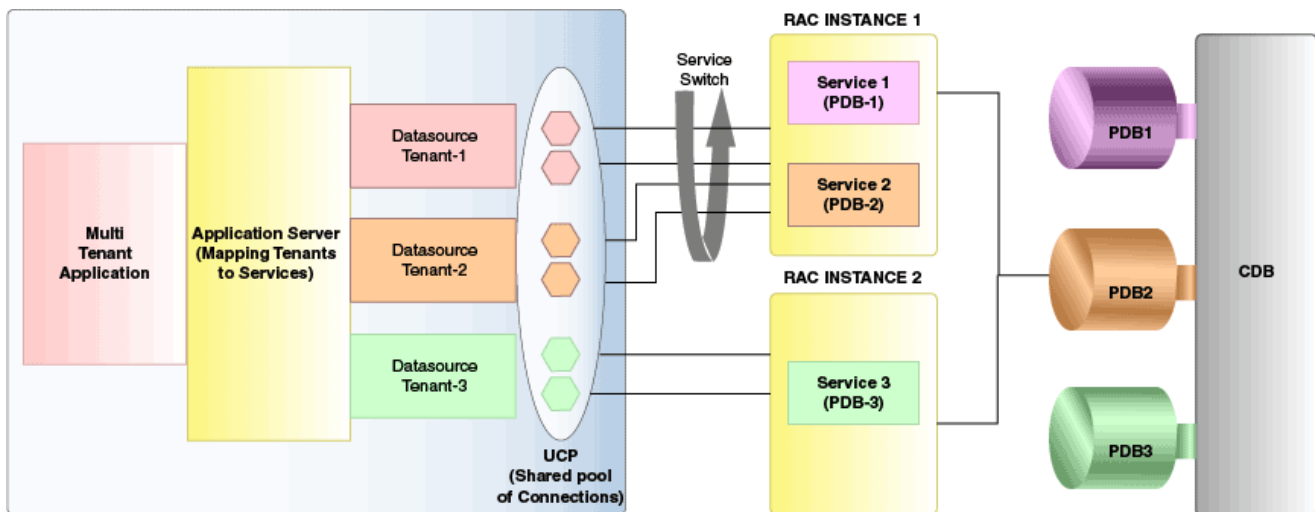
Multi Tenant Application

Application Server (Mapping Tenants to Services)

Datasource Tenant-1

Datasource Tenant-2

Datasource Tenant-3

UCP (Shared pool of Connections)

Service Switch

RAC INSTANCE 1

Service 1 (PDB-1)

Service 2 (PDB-2)

RAC INSTANCE 2

Service 3 (PDB-3)

PDB1

PDB2

PDB3

CDB